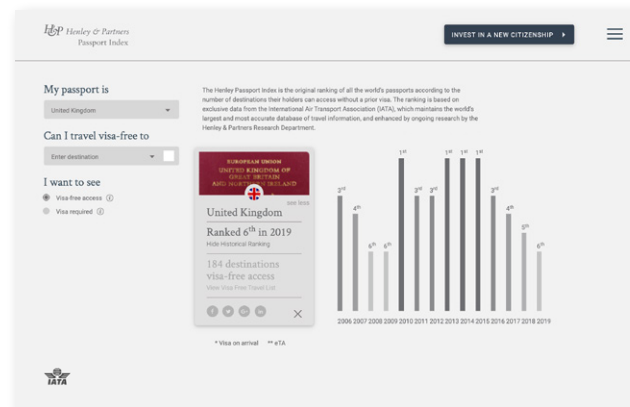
H&P Henley & Partners
Passport Index

INVEST IN A NEW CITIZENSHIP ▸

My passport is

United Kingdom

Can I travel visa-free to

Enter destination

I want to see

Visa-free access ⓘ

Visa required ⓘ

The Henley Passport Index is the original ranking of all the world's passports according to the number of destinations their holders can access without a prior visa. The ranking is based on exclusive data from the International Air Transport Association (IATA), which maintains the world's largest and most accurate database of travel information, and enhanced by ongoing research by the Henley & Partners Research Department.

EUROPEAN UNION
UNITED KINGDOM OF GREAT BRITAIN AND NORTHERN IRELAND

see less

United Kingdom

Ranked $6^{th}$ in 2019

Hide Historical Ranking

184 destinations visa-free access

View Visa Free Travel List

$3^{rd}$ $4^{th}$ $6^{th}$ $6^{th}$ $1^{st}$ $3^{rd}$ $3^{rd}$ $1^{st}$ $1^{st}$ $1^{st}$ $3^{rd}$ $4^{th}$ $5^{th}$ $6^{th}$

2006 2007 2008 2009 2010 2011 2012 2013 2014 2015 2016 2017 2018 2019

* Visa on arrival ** eTA

IATA